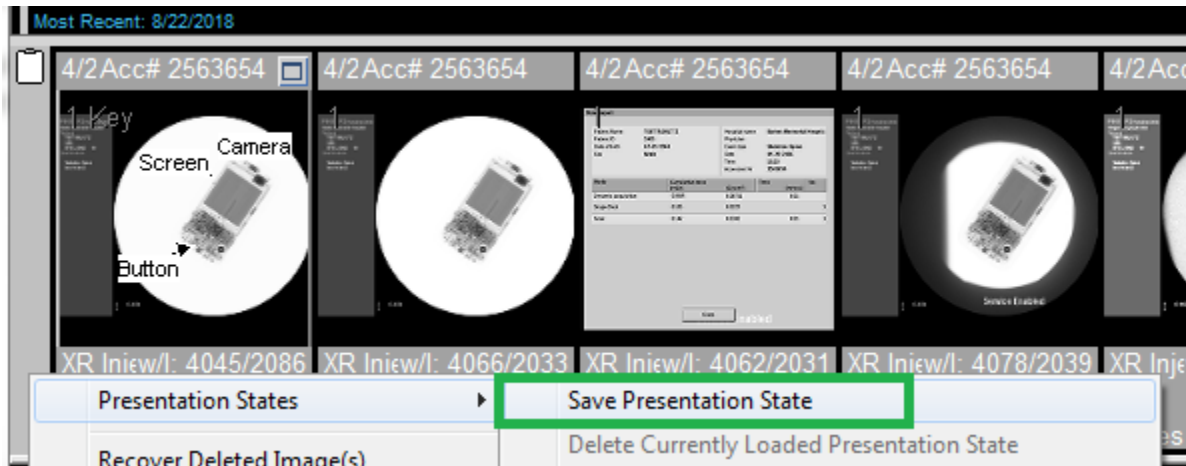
Most Recent: 8/22/2018

4/2Acc# 2563654

4/2Acc# 2563654

4/2Acc# 2563654

4/2Acc# 2563654

4/2Acc

1 Key

Camera

Screen

Button

1

1

1

XR Iniew/l: 4045/2086

XR Iniew/l: 4066/2033

XR Iniew/l: 4062/2031

XR Iniew/l: 4078/2039

XR Inje

Presentation States

Save Presentation State

Delete Currently Loaded Presentation State

Recover Deleted Image(s)